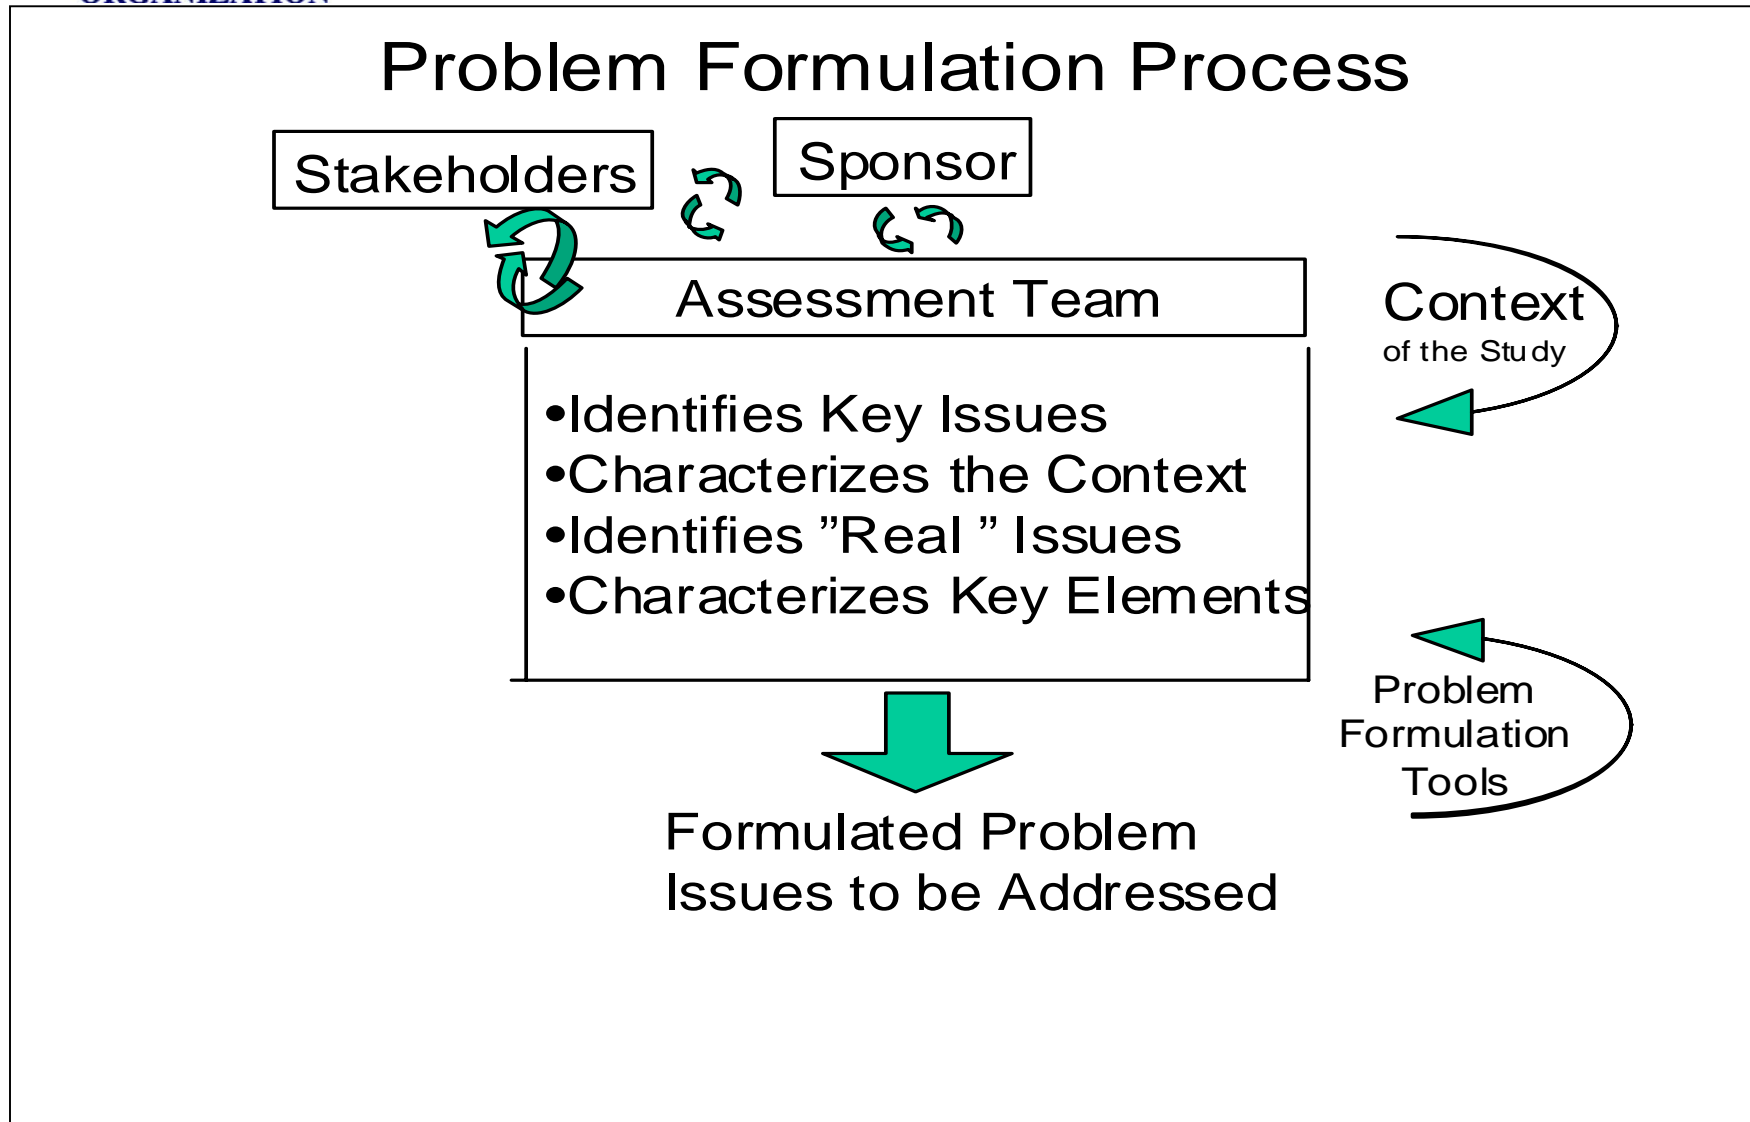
Problem Formulation Process

Stakeholders

Sponsor

Assessment Team

•Identifies Key Issues
•Characterizes the Context
•Identifies ”Real ” Issues
•Characterizes Key Elements

Context
of the Study

Problem
Formulation
Tools

Formulated Problem
Issues to be Addressed